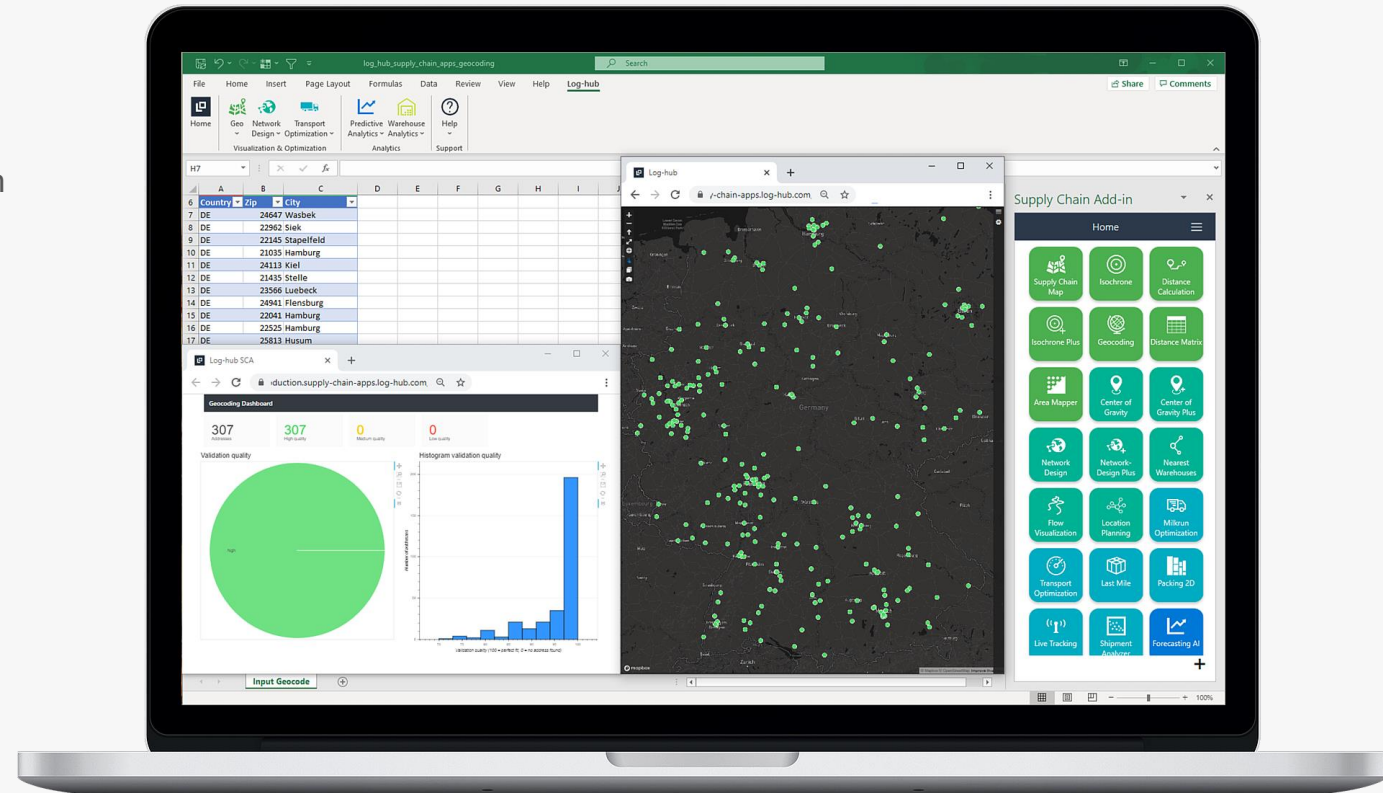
log_hub_supply_chain_apps_geocoding

Search

File Home Insert Page Layout Formulas Data Review View Help Log-hub

Share Comments

Home Geo Network Design Transport Optimization Predictive Analytics Warehouse Analytics Help

Visualization & Optimization Analytics Support

H7

| | A | B | C | D | E | F | G | H | I |
|---|---|---|---|---|---|---|---|---|---|
| 6 | Country | Zip | City | | | | | | |
| 7 | DE | 24647 | Wasbek | | | | | | |
| 8 | DE | 22962 | Siek | | | | | | |
| 9 | DE | 22145 | Stapelfeld | | | | | | |
| 10 | DE | 21035 | Hamburg | | | | | | |
| 11 | DE | 24113 | Kiel | | | | | | |
| 12 | DE | 21435 | Stelle | | | | | | |
| 13 | DE | 23566 | Luebeck | | | | | | |
| 14 | DE | 24941 | Flensburg | | | | | | |
| 15 | DE | 22041 | Hamburg | | | | | | |
| 16 | DE | 22525 | Hamburg | | | | | | |
| 17 | DE | 25813 | Husum | | | | | | |

Log-hub SCA

oduction.supply-chain-apps.log-hub.com

Geocoding Dashboard

307 Addresses
307 High quality
0 Medium quality
0 Low quality

Validation quality

Histogram validation quality

high

Validation quality (100 = perfect fit, 0 = no address found)

Log-hub

/-chain-apps.log-hub.com

Germany

Supply Chain Add-in

Home

Supply Chain Map
Isochrone
Distance Calculation
Isochrone Plus
Geocoding
Distance Matrix
Area Mapper
Center of Gravity
Center of Gravity Plus
Network Design
Network-Design Plus
Nearest Warehouses
Flow Visualization
Location Planning
Milkrun Optimization
Transport Optimization
Last Mile
Packing 2D
Live Tracking
Shipment Analyzer
Forecasting AI

Input Geocode

100%